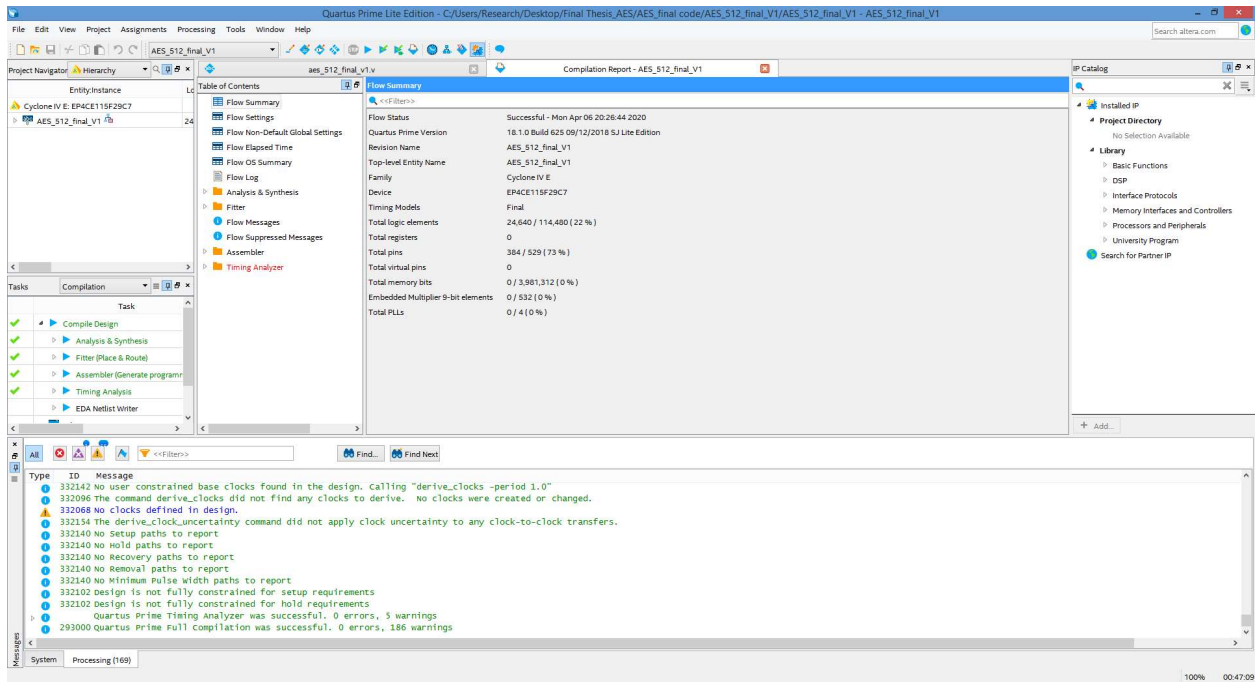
Quartus Prime Lite Edition - C:/Users/Research/Desktop/Final Thesis_AES/AES_final code/AES_512_final_V1/AES_512_final_V1 - AES_512_final_V1

File Edit View Project Assignments Processing Tools Window Help

Search altera.com

AES_512_final_V1

Project Navigator Hierarchy

Entity:Instance

Cyclone IV E: EP4CE115F29C7

AES_512_final_V1 24

aes_512_final_v1.v

Compilation Report - AES_512_final_V1

Table of Contents

Flow Summary
Flow Settings
Flow Non-Default Global Settings
Flow Elapsed Time
Flow OS Summary
Flow Log
Analysis & Synthesis
Fitter
Flow Messages
Flow Suppressed Messages
Assembler
Timing Analyzer

Flow Summary

<<Filter>>

| | |
|---|---|
| Flow Status | Successful - Mon Apr 06 20:26:44 2020 |
| Quartus Prime Version | 18.1.0 Build 625 09/12/2018 SJ Lite Edition |
| Revision Name | AES_512_final_V1 |
| Top-level Entity Name | AES_512_final_V1 |
| Family | Cyclone IV E |
| Device | EP4CE115F29C7 |
| Timing Models | Final |
| Total logic elements | 24,640 / 114,480 ( 22 % ) |
| Total registers | 0 |
| Total pins | 384 / 529 ( 73 % ) |
| Total virtual pins | 0 |
| Total memory bits | 0 / 3,981,312 ( 0 % ) |
| Embedded Multiplier 9-bit elements | 0 / 532 ( 0 % ) |
| Total PLLs | 0 / 4 ( 0 % ) |

IP Catalog

Installed IP
Project Directory
No Selection Available
Library
Basic Functions
DSP
Interface Protocols
Memory Interfaces and Controllers
Processors and Peripherals
University Program
Search for Partner IP

+ Add...

Tasks Compilation

Task

Compile Design
Analysis & Synthesis
Fitter (Place & Route)
Assembler (Generate programm
Timing Analysis
EDA Netlist Writer

All <<Filter>> Find... Find Next

Type ID Message
332142 No user constrained base clocks found in the design. Calling "derive_clocks -period 1.0"
332096 The command derive_clocks did not find any clocks to derive. No clocks were created or changed.
332068 No clocks defined in design.
332154 The derive_clock_uncertainty command did not apply clock uncertainty to any clock-to-clock transfers.
332140 No Setup paths to report
332140 No Hold paths to report
332140 No Recovery paths to report
332140 No Removal paths to report
332140 No Minimum Pulse Width paths to report
332102 Design is not fully constrained for setup requirements
332102 Design is not fully constrained for hold requirements
Quartus Prime Timing Analyzer was successful. 0 errors, 5 warnings
293000 Quartus Prime Full Compilation was successful. 0 errors, 186 warnings

Messages

System Processing (169)

100% 00:47:09